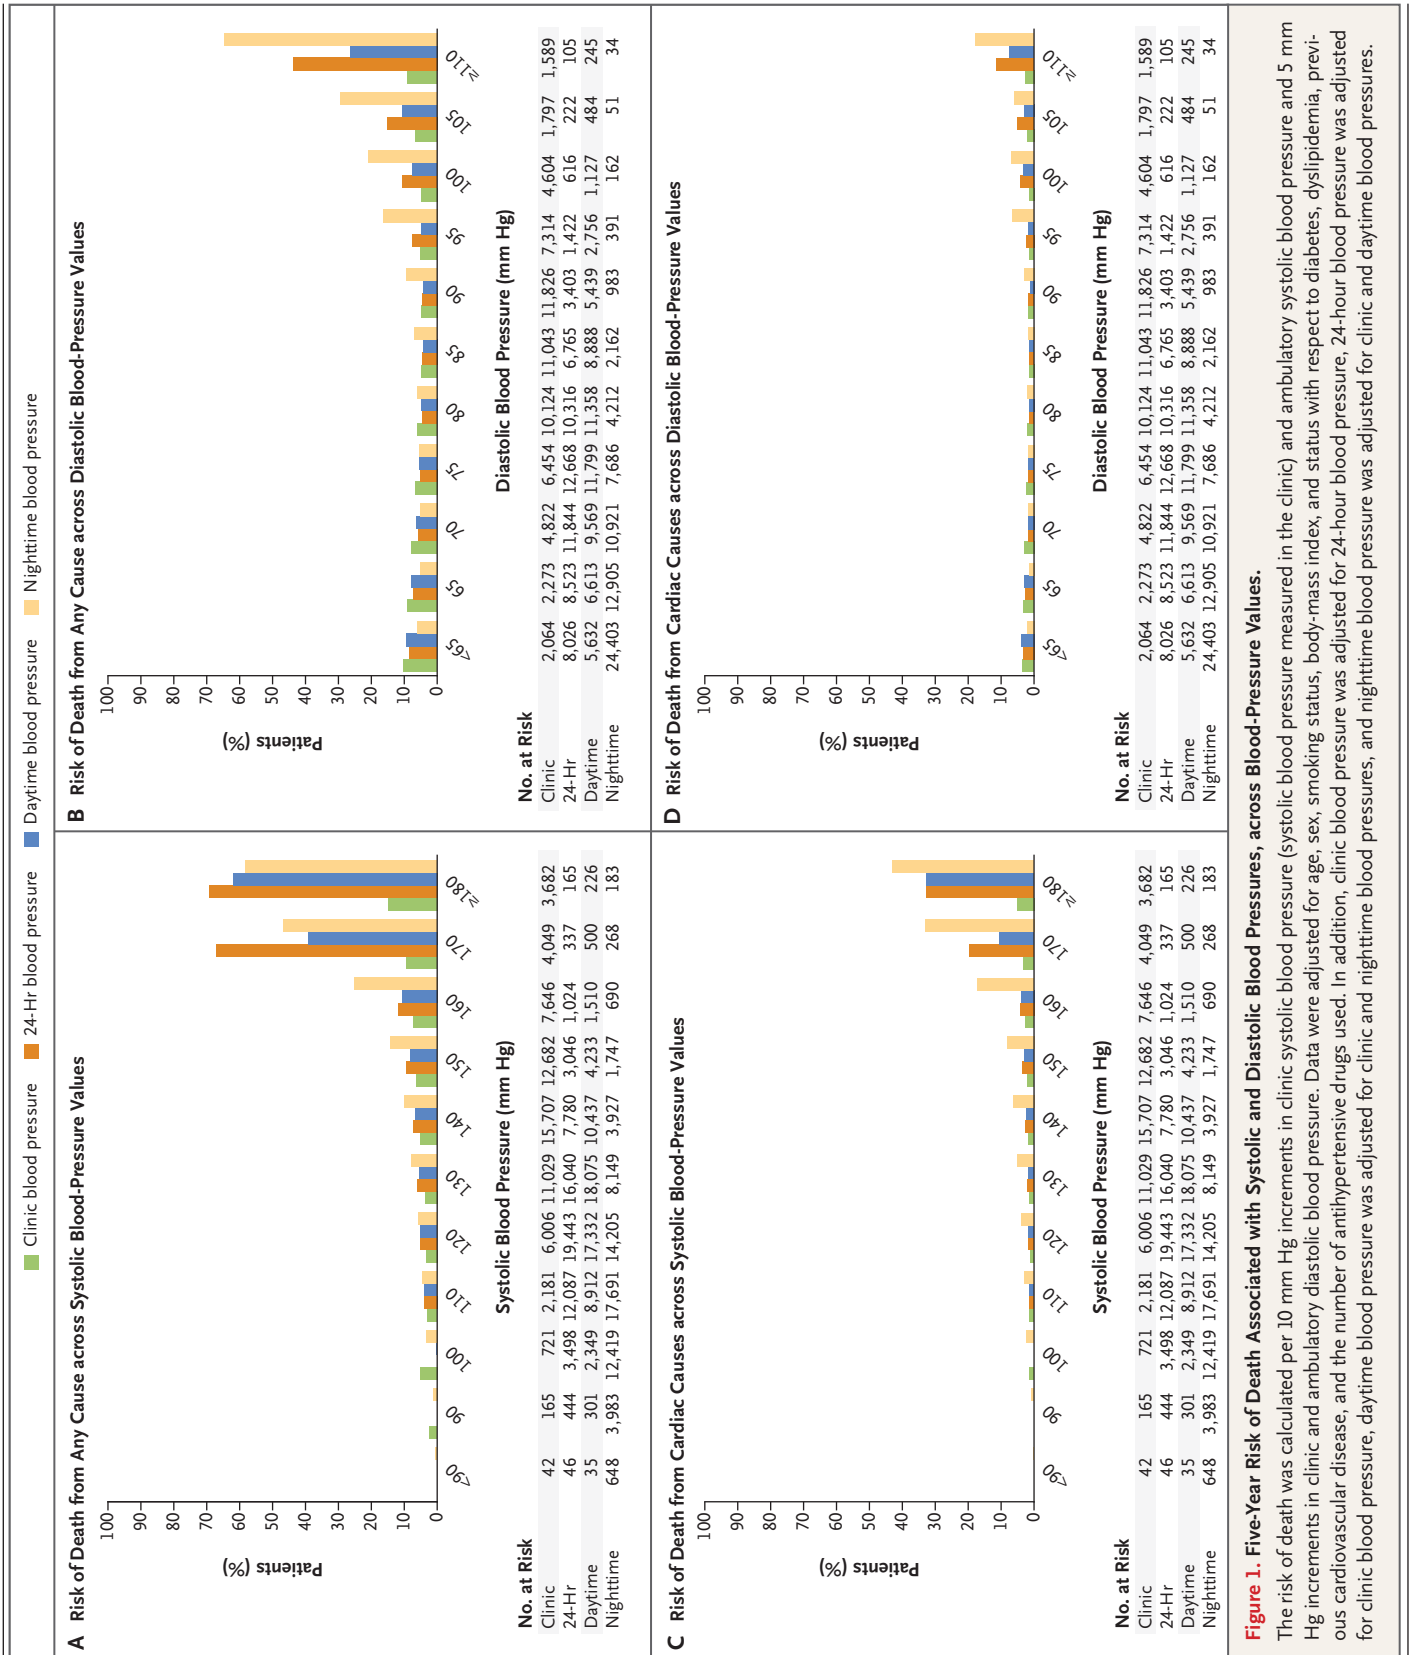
Clinic blood pressure 24-Hr blood pressure Daytime blood pressure Nighttime blood pressure

A Risk of Death from Any Cause across Systolic Blood-Pressure Values

Patients (%)

100 90 80 70 60 50 40 30 20 10 0

<90 90 100 110 120 130 140 150 160 170 ≥180

Systolic Blood Pressure (mm Hg)

No. at Risk

| | | | | | | | | | | | |
|---|---|---|---|---|---|---|---|---|---|---|---|
| Clinic | 42 | 165 | 721 | 2,181 | 6,006 | 11,029 | 15,707 | 12,682 | 7,646 | 4,049 | 3,682 |
| 24-Hr | 46 | 444 | 3,498 | 12,087 | 19,443 | 16,040 | 7,780 | 3,046 | 1,024 | 337 | 165 |
| Daytime | 35 | 301 | 2,349 | 8,912 | 17,332 | 18,075 | 10,437 | 4,233 | 1,510 | 500 | 226 |
| Nighttime | 648 | 3,983 | 12,419 | 17,691 | 14,205 | 8,149 | 3,927 | 1,747 | 690 | 268 | 183 |

B Risk of Death from Any Cause across Diastolic Blood-Pressure Values

Patients (%)

100 90 80 70 60 50 40 30 20 10 0

<65 65 70 75 80 85 90 95 100 105 ≥110

Diastolic Blood Pressure (mm Hg)

No. at Risk

| | | | | | | | | | | | |
|---|---|---|---|---|---|---|---|---|---|---|---|
| Clinic | 2,064 | 2,273 | 4,822 | 6,454 | 10,124 | 11,043 | 11,826 | 7,314 | 4,604 | 1,797 | 1,589 |
| 24-Hr | 8,026 | 8,523 | 11,844 | 12,668 | 10,316 | 6,765 | 3,403 | 1,422 | 616 | 222 | 105 |
| Daytime | 5,632 | 6,613 | 9,569 | 11,799 | 11,358 | 8,888 | 5,439 | 2,756 | 1,127 | 484 | 245 |
| Nighttime | 24,403 | 12,905 | 10,921 | 7,686 | 4,212 | 2,162 | 983 | 391 | 162 | 51 | 34 |

C Risk of Death from Cardiac Causes across Systolic Blood-Pressure Values

Patients (%)

100 90 80 70 60 50 40 30 20 10 0

<90 90 100 110 120 130 140 150 160 170 ≥180

Systolic Blood Pressure (mm Hg)

No. at Risk

| | | | | | | | | | | | |
|---|---|---|---|---|---|---|---|---|---|---|---|
| Clinic | 42 | 165 | 721 | 2,181 | 6,006 | 11,029 | 15,707 | 12,682 | 7,646 | 4,049 | 3,682 |
| 24-Hr | 46 | 444 | 3,498 | 12,087 | 19,443 | 16,040 | 7,780 | 3,046 | 1,024 | 337 | 165 |
| Daytime | 35 | 301 | 2,349 | 8,912 | 17,332 | 18,075 | 10,437 | 4,233 | 1,510 | 500 | 226 |
| Nighttime | 648 | 3,983 | 12,419 | 17,691 | 14,205 | 8,149 | 3,927 | 1,747 | 690 | 268 | 183 |

D Risk of Death from Cardiac Causes across Diastolic Blood-Pressure Values

Patients (%)

100 90 80 70 60 50 40 30 20 10 0

<65 65 70 75 80 85 90 95 100 105 ≥110

Diastolic Blood Pressure (mm Hg)

No. at Risk

| | | | | | | | | | | | |
|---|---|---|---|---|---|---|---|---|---|---|---|
| Clinic | 2,064 | 2,273 | 4,822 | 6,454 | 10,124 | 11,043 | 11,826 | 7,314 | 4,604 | 1,797 | 1,589 |
| 24-Hr | 8,026 | 8,523 | 11,844 | 12,668 | 10,316 | 6,765 | 3,403 | 1,422 | 616 | 222 | 105 |
| Daytime | 5,632 | 6,613 | 9,569 | 11,799 | 11,358 | 8,888 | 5,439 | 2,756 | 1,127 | 484 | 245 |
| Nighttime | 24,403 | 12,905 | 10,921 | 7,686 | 4,212 | 2,162 | 983 | 391 | 162 | 51 | 34 |

Figure 1. Five-Year Risk of Death Associated with Systolic and Diastolic Blood Pressures, across Blood-Pressure Values.

The risk of death was calculated per 10 mm Hg increments in clinic systolic blood pressure (systolic blood pressure measured in the clinic) and ambulatory systolic blood pressure and 5 mm Hg increments in clinic and ambulatory diastolic blood pressure. Data were adjusted for age, sex, smoking status, body-mass index, and status with respect to diabetes, dyslipidemia, previous cardiovascular disease, and the number of antihypertensive drugs used. In addition, clinic blood pressure was adjusted for 24-hour blood pressure, 24-hour blood pressure was adjusted for clinic blood pressure, daytime blood pressure was adjusted for clinic and nighttime blood pressures, and nighttime blood pressure was adjusted for clinic and daytime blood pressures.